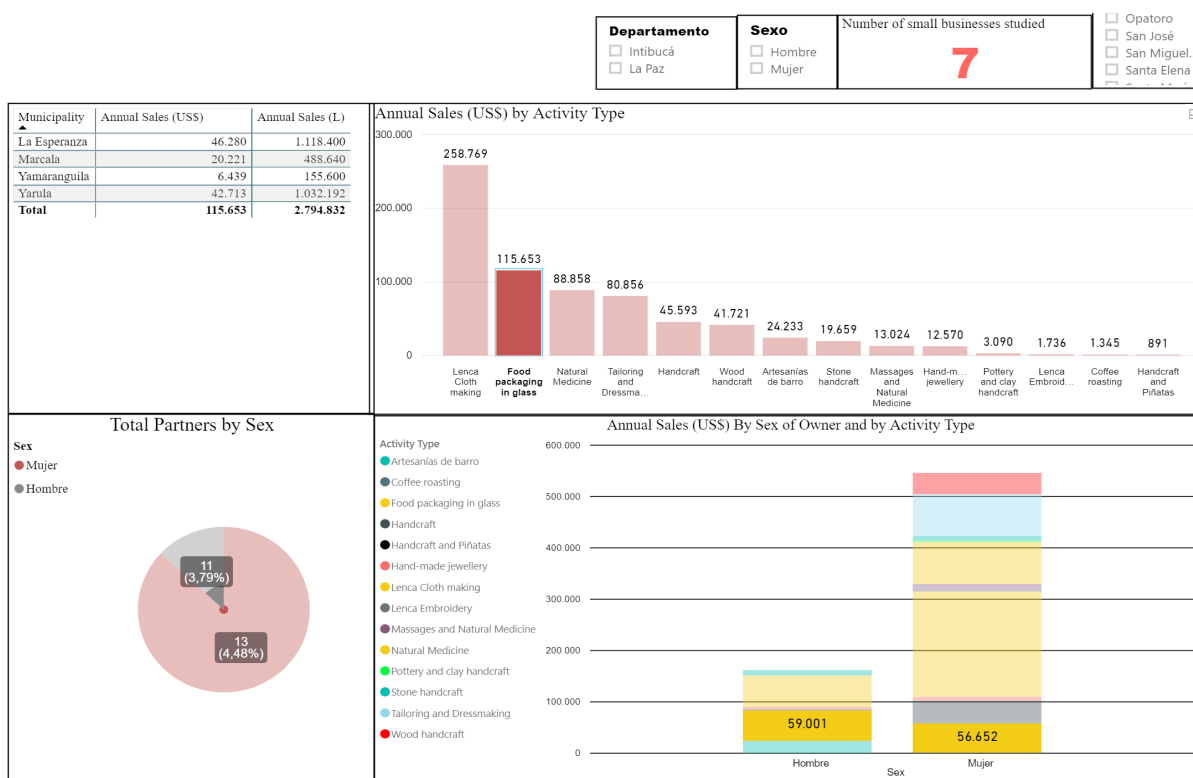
Departamento
Intibucá
La Paz

Sexo
Hombre
Mujer

Number of small businesses studied
7

Opatoro
San José
San Miguel.
Santa Elena

| Municipality | Annual Sales (US$) | Annual Sales (L) |
|---|---|---|
| La Esperanza | 46.280 | 1.118.400 |
| Marcala | 20.221 | 488.640 |
| Yamaranguila | 6.439 | 155.600 |
| Yarula | 42.713 | 1.032.192 |
| Total | 115.653 | 2.794.832 |

Annual Sales (US$) by Activity Type
300.000
200.000
100.000
0
258.769 Lenca Cloth making
115.653 Food packaging in glass
88.858 Natural Medicine
80.856 Tailoring and Dressma...
45.593 Handcraft
41.721 Wood handcraft
24.233 Artesanías de barro
19.659 Stone handcraft
13.024 Massages and Natural Medicine
12.570 Hand-m... jewellery
3.090 Pottery and clay handcraft
1.736 Lenca Embroid...
1.345 Coffee roasting
891 Handcraft and Piñatas

Total Partners by Sex
Sex
Mujer
Hombre
11 (3,79%)
13 (4,48%)

Annual Sales (US$) By Sex of Owner and by Activity Type
Activity Type
Artesanías de barro
Coffee roasting
Food packaging in glass
Handcraft
Handcraft and Piñatas
Hand-made jewellery
Lenca Cloth making
Lenca Embroidery
Massages and Natural Medicine
Natural Medicine
Pottery and clay handcraft
Stone handcraft
Tailoring and Dressmaking
Wood handcraft
600.000
500.000
400.000
300.000
200.000
100.000
0
59.001
56.652
Hombre
Mujer
Sex